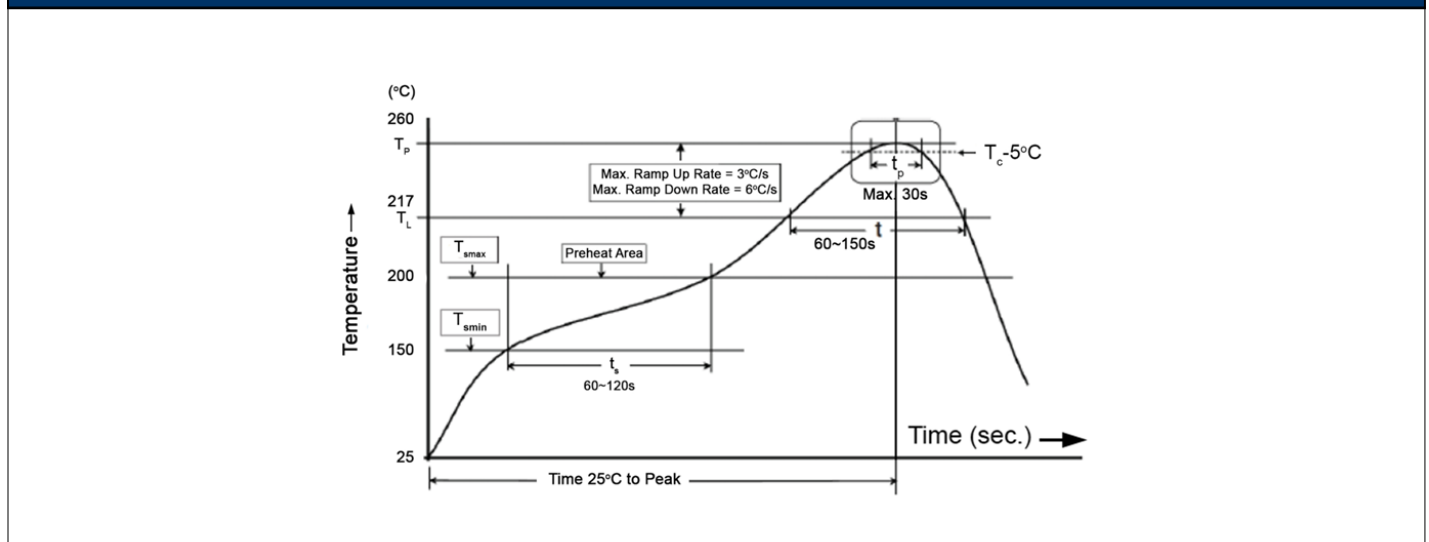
(°C)

260

$T_P$

217

$T_L$

200

150

25

Temperature

Max. Ramp Up Rate = 3°C/s
Max. Ramp Down Rate = 6°C/s

$T_c$-5°C

$t_p$

Max. 30s

t

60~150s

$T_{smax}$

Preheat Area

$T_{smin}$

$t_s$

60~120s

Time (sec.)

Time 25°C to Peak